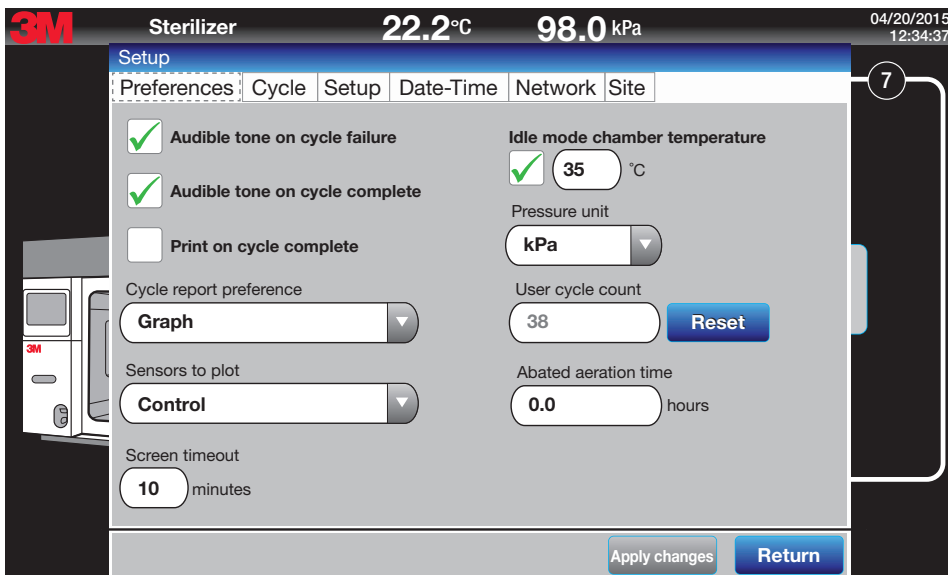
3M Sterilizer 22.2°C 98.0 kPa 04/20/2015 12:34:37

Setup

Preferences | Cycle | Setup | Date-Time | Network | Site

7

Audible tone on cycle failure

Audible tone on cycle complete

Print on cycle complete

Idle mode chamber temperature

35 °C

Pressure unit

kPa

Cycle report preference

Graph

User cycle count

38

Reset

Sensors to plot

Control

Abated aeration time

0.0 hours

Screen timeout

10 minutes

3M

Apply changes

Return